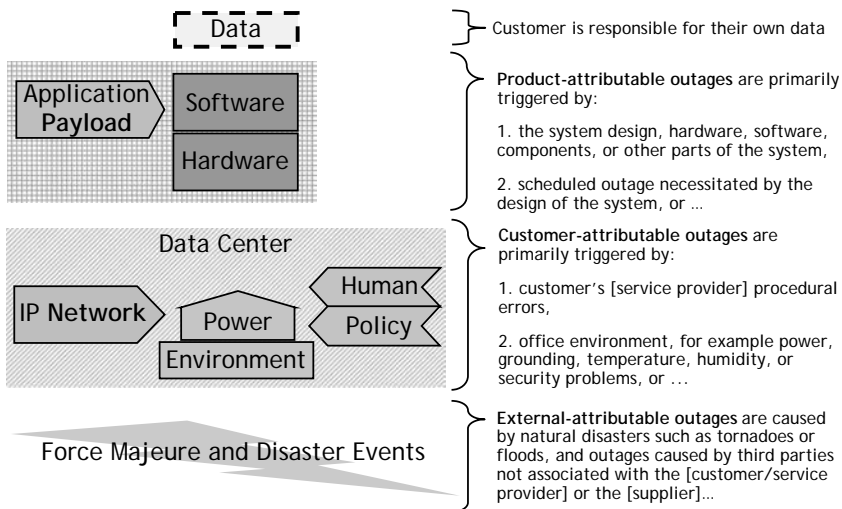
Data

Customer is responsible for their own data

Application Payload

Software

Hardware

**Product-attributable outages** are primarily triggered by:

1. the system design, hardware, software, components, or other parts of the system,

2. scheduled outage necessitated by the design of the system, or …

Data Center

IP Network

Power

Environment

Human

Policy

**Customer-attributable outages** are primarily triggered by:

1. customer's [service provider] procedural errors,

2. office environment, for example power, grounding, temperature, humidity, or security problems, or ...

Force Majeure and Disaster Events

**External-attributable outages** are caused by natural disasters such as tornadoes or floods, and outages caused by third parties not associated with the [customer/service provider] or the [supplier]…